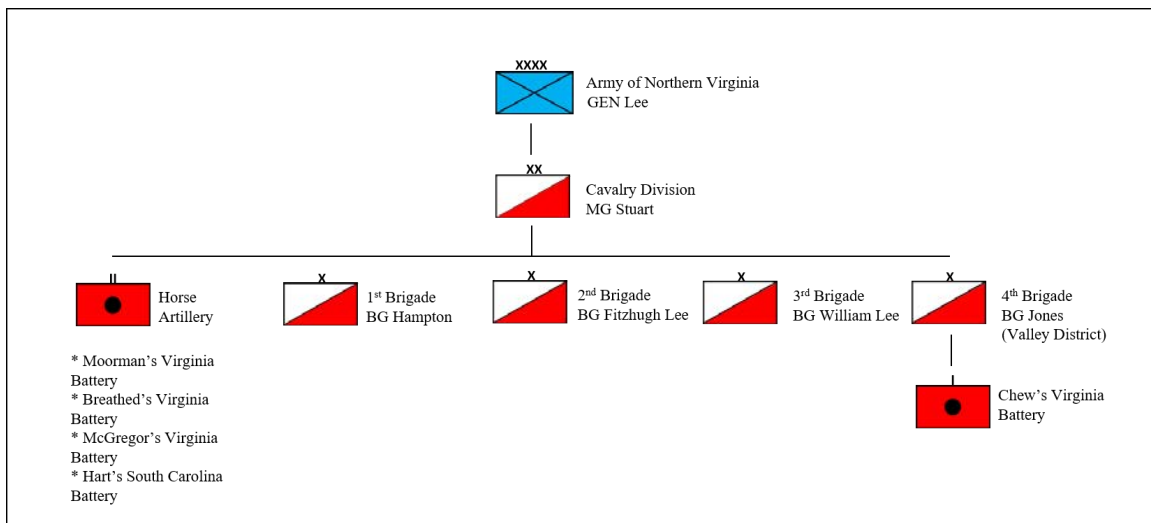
XXXX
Army of Northern Virginia
GEN Lee

XX
Cavalry Division
MG Stuart

II
Horse Artillery

* Moorman's Virginia Battery
* Breathed's Virginia Battery
* McGregor's Virginia Battery
* Hart's South Carolina Battery

X
1$^{st}$ Brigade
BG Hampton

X
2$^{nd}$ Brigade
BG Fitzhugh Lee

X
3$^{rd}$ Brigade
BG William Lee

X
4$^{th}$ Brigade
BG Jones
(Valley District)

I
Chew's Virginia Battery